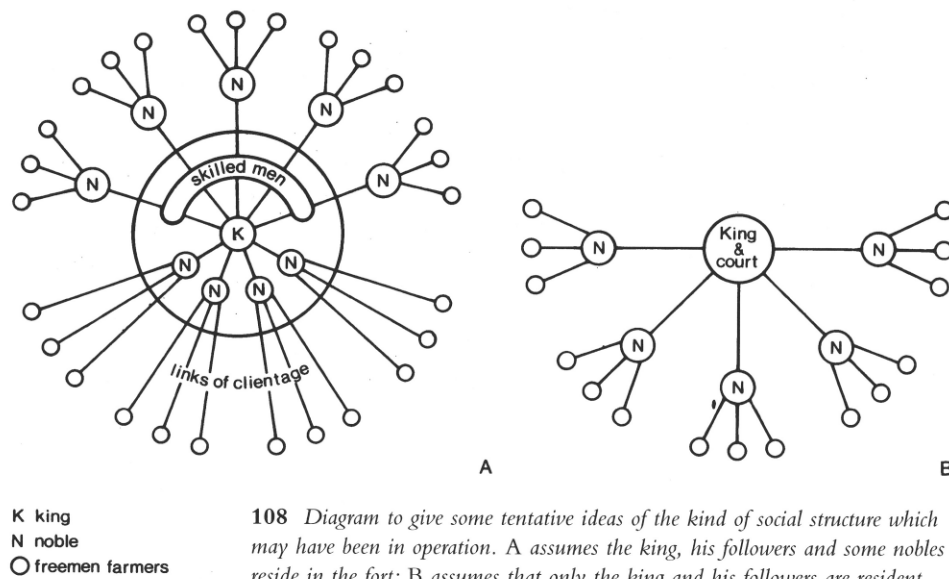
N
N
N
N
N
skilled men
K
N
N
N
N
links of clientage

King & court
N
N
N
N
N

A
B

K king
N noble
○ freemen farmers

108 Diagram to give some tentative ideas of the kind of social structure which may have been in operation. A assumes the king, his followers and some nobles reside in the fort; B assumes that only the king and his followers are resident